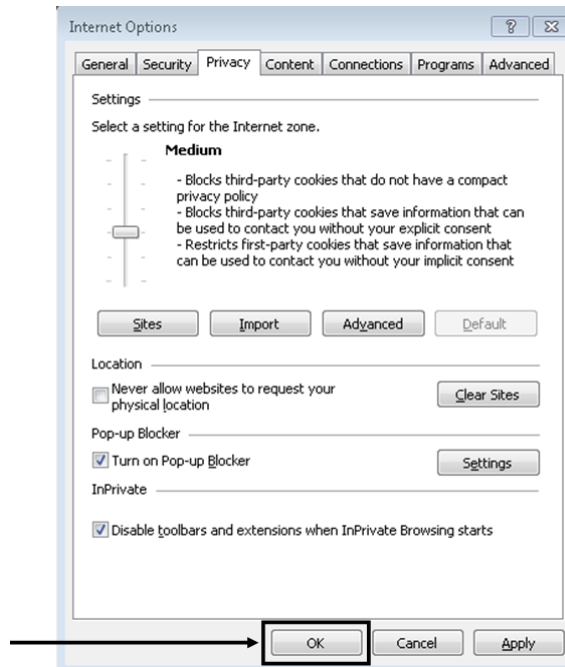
Internet Options

?

General | Security | Privacy | Content | Connections | Programs | Advanced

Settings

Select a setting for the Internet zone.

Medium

- Blocks third-party cookies that do not have a compact privacy policy
- Blocks third-party cookies that save information that can be used to contact you without your explicit consent
- Restricts first-party cookies that save information that can be used to contact you without your implicit consent

Sites | Import | Advanced | Default

Location

Never allow websites to request your physical location

Clear Sites

Pop-up Blocker

Turn on Pop-up Blocker

Settings

InPrivate

Disable toolbars and extensions when InPrivate Browsing starts

OK | Cancel | Apply